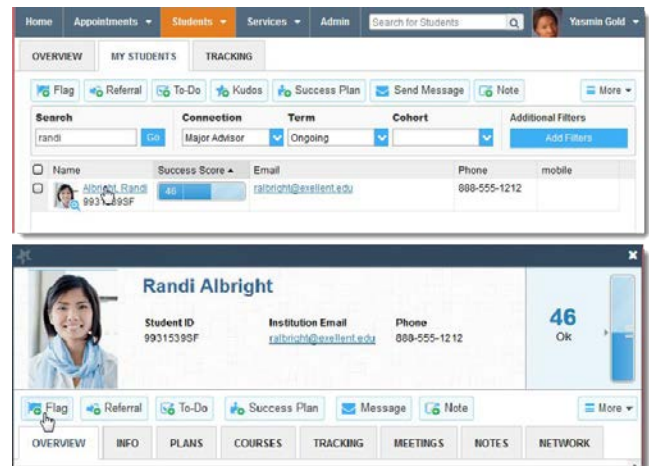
Home Appointments ▾ Students ▾ Services ▾ Admin Search for Students Yasmin Gold ▾

OVERVIEW MY STUDENTS TRACKING

Flag Referral To-Do Kudos Success Plan Send Message Note More ▾

Search
randi Go

Connection
Major Advisor

Term
Ongoing

Cohort

Additional Filters
Add Filters

| | Name | Success Score ▴ | Email | Phone | mobile |
|---|---|---|---|---|---|
| | Albright, Randi 9931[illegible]39SF | 46 | ralbright@exellent.edu | 888-555-1212 | |

Randi Albright

Student ID
9931539SF

Institution Email
ralbright@exellent.edu

Phone
888-555-1212

46
Ok

Flag Referral To-Do Success Plan Message Note More ▾

OVERVIEW INFO PLANS COURSES TRACKING MEETINGS NOTES NETWORK